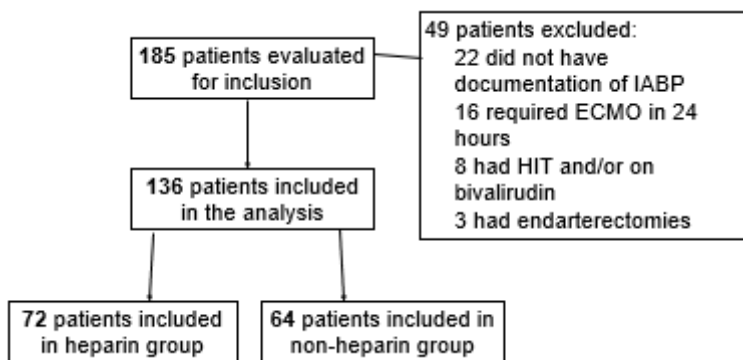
185 patients evaluated for inclusion

49 patients excluded:
22 did not have documentation of IABP
16 required ECMO in 24 hours
8 had HIT and/or on bivalirudin
3 had endarterectomies

136 patients included in the analysis

72 patients included in heparin group

64 patients included in non-heparin group